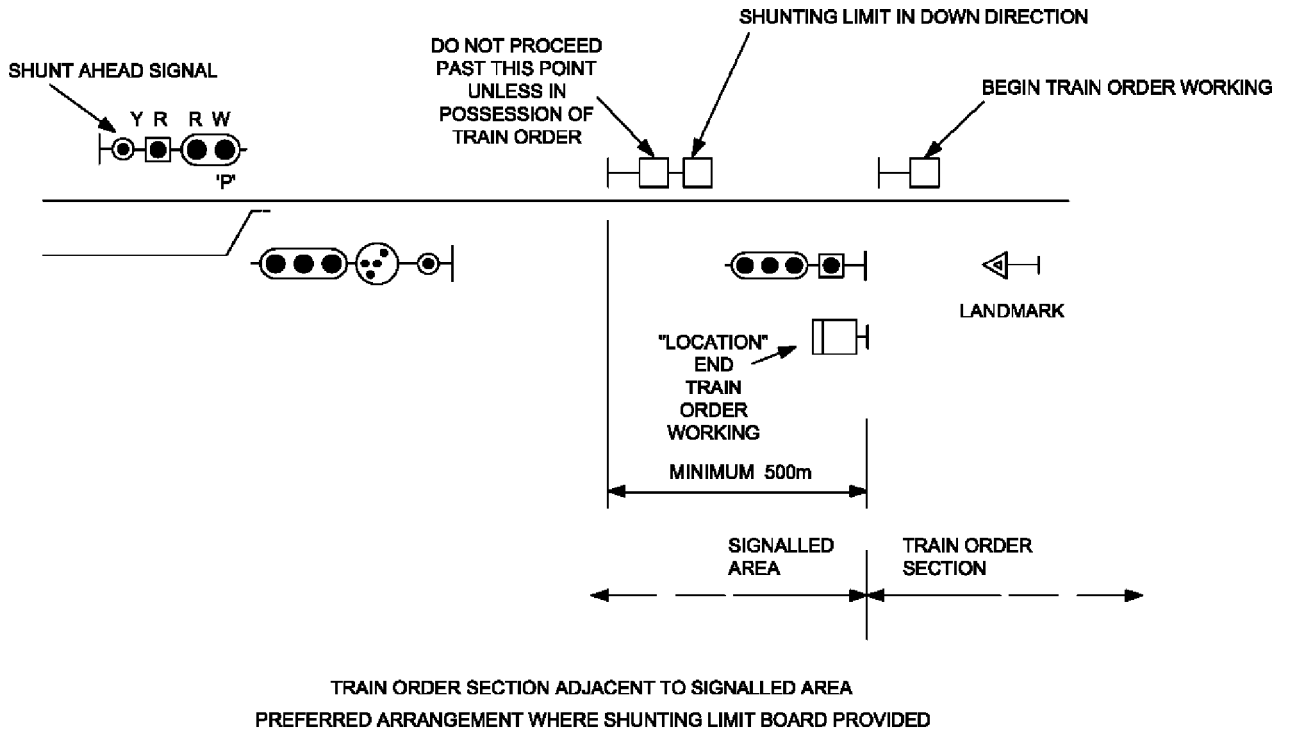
SHUNTING LIMIT IN DOWN DIRECTION

DO NOT PROCEED PAST THIS POINT UNLESS IN POSSESSION OF TRAIN ORDER

SHUNT AHEAD SIGNAL

Y R R W

'P'

BEGIN TRAIN ORDER WORKING

LANDMARK

"LOCATION" END TRAIN ORDER WORKING

MINIMUM 500m

SIGNALLED AREA

TRAIN ORDER SECTION

TRAIN ORDER SECTION ADJACENT TO SIGNALLED AREA
PREFERRED ARRANGEMENT WHERE SHUNTING LIMIT BOARD PROVIDED